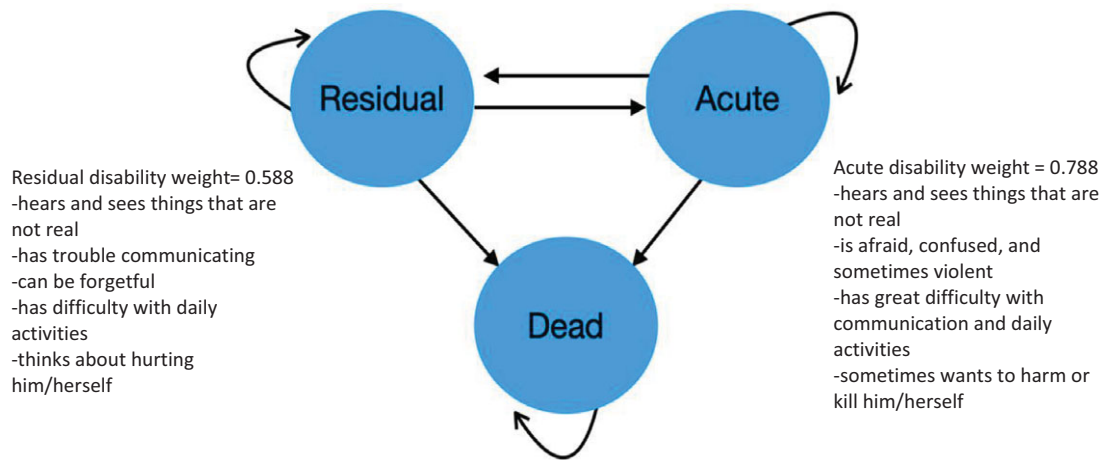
Residual

Acute

Residual disability weight= 0.588
-hears and sees things that are not real
-has trouble communicating
-can be forgetful
-has difficulty with daily activities
-thinks about hurting him/herself

Acute disability weight = 0.788
-hears and sees things that are not real
-is afraid, confused, and sometimes violent
-has great difficulty with communication and daily activities
-sometimes wants to harm or kill him/herself

Dead